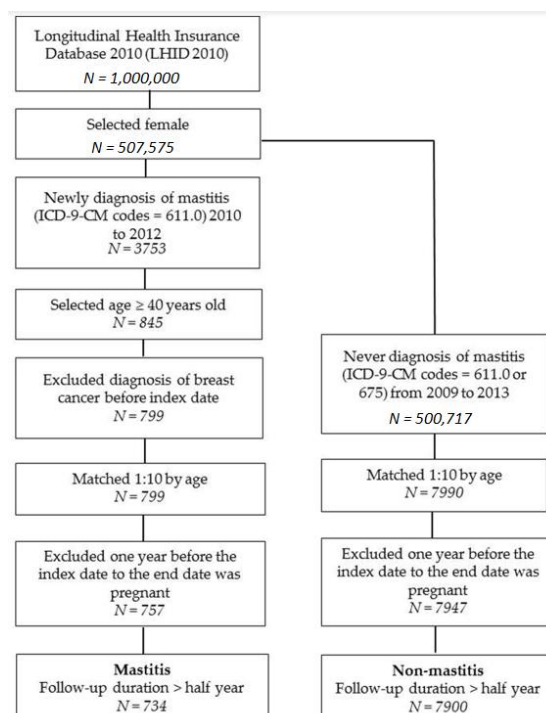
Longitudinal Health Insurance Database 2010 (LHID 2010)
$N = 1,000,000$

Selected female
$N = 507,575$

Newly diagnosis of mastitis (ICD-9-CM codes = 611.0) 2010 to 2012
$N = 3753$

Selected age ≥ 40 years old
$N = 845$

Excluded diagnosis of breast cancer before index date
$N = 799$

Matched 1:10 by age
$N = 799$

Excluded one year before the index date to the end date was pregnant
$N = 757$

**Mastitis**
Follow-up duration > half year
$N = 734$

Never diagnosis of mastitis (ICD-9-CM codes = 611.0 or 675) from 2009 to 2013
$N = 500,717$

Matched 1:10 by age
$N = 7990$

Excluded one year before the index date to the end date was pregnant
$N = 7947$

**Non-mastitis**
Follow-up duration > half year
$N = 7900$